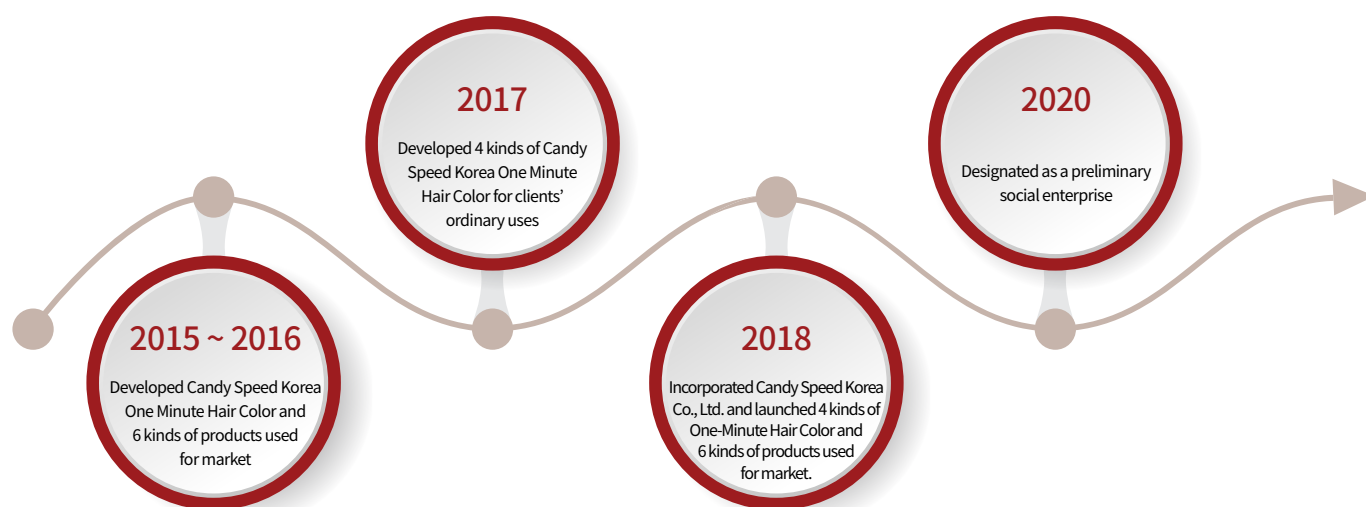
2015 ~ 2016

Developed Candy Speed Korea One Minute Hair Color and 6 kinds of products used for market

2017

Developed 4 kinds of Candy Speed Korea One Minute Hair Color for clients' ordinary uses

2018

Incorporated Candy Speed Korea Co., Ltd. and launched 4 kinds of One-Minute Hair Color and 6 kinds of products used for market.

2020

Designated as a preliminary social enterprise